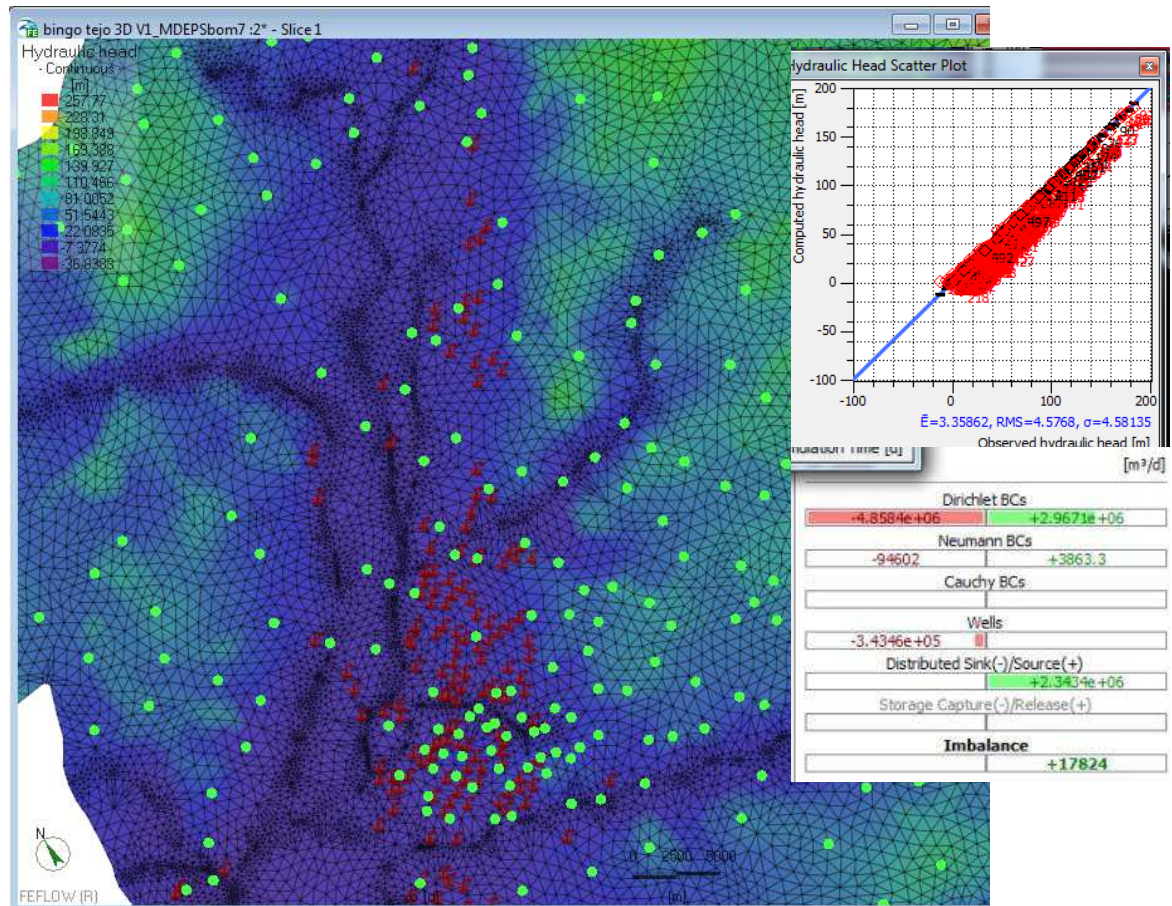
bingo tejo 3D V1_MDEPSbom7 :2* - Slice 1

Hydraulic head
- Continuous -
[m]
257.77
228.31
198.849
169.388
139.927
110.466
81.0052
51.5443
22.0835
-7.3774
-36.8383

Hydraulic Head Scatter Plot

Computed hydraulic head [m]
200
150
100
50
0
-50
-100
-100
0
50
100
150
200
Observed hydraulic head [m]
Ē=3.35862, RMS=4.5768, σ=4.58135

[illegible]ulation Time [d]
[m³/d]
Dirichlet BCs
-4.8584e+06
+2.9671e+06
Neumann BCs
-94602
+3863.3
Cauchy BCs
Wells
-3.4346e+05
Distributed Sink(-)/Source(+)
+2.3434e+06
Storage Capture(-)/Release(+)
Imbalance
+17824

N
0 2500 5000
[m]
FEFLOW (R)